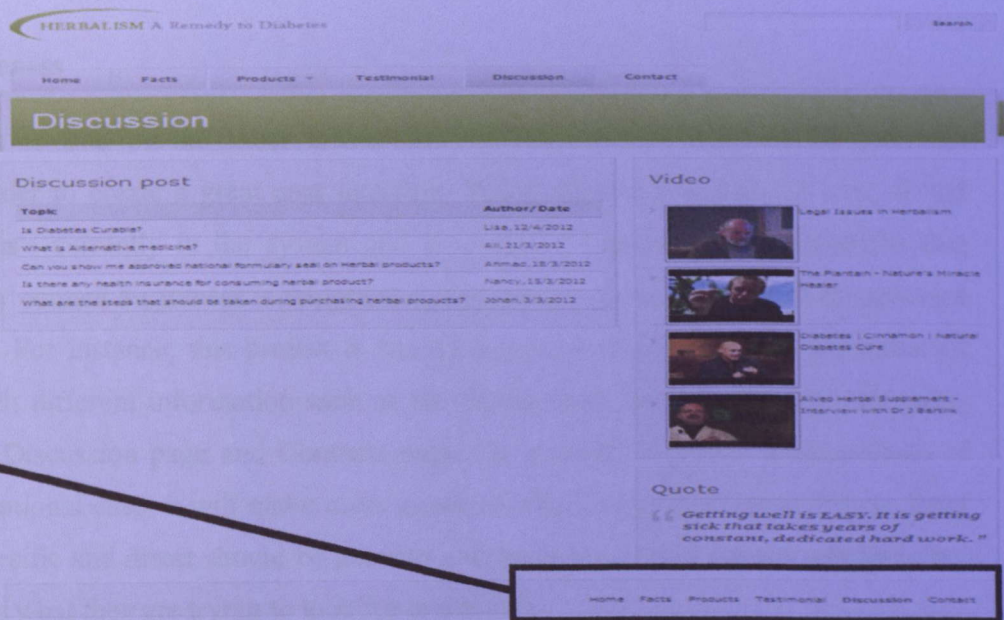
HERBALISM A Remedy to Diabetes

Search

Home Facts Products Testimonial Discussion Contact

Discussion

Discussion post

| Topic | Author/Date |
|---|---|
| Is Diabetes Curable? | Lisa, 12/4/2012 |
| What is Alternative medicine? | Ali, 21/3/2012 |
| Can you show me approved national formulary seal on Herbal products? | Ahmad, 18/3/2012 |
| Is there any health insurance for consuming herbal product? | Nancy, 13/3/2012 |
| What are the steps that should be taken during purchasing herbal products? | Johan, 3/3/2012 |

Video

Legal Issues in Herbalism

The Plantain - Nature's Miracle Healer

Diabetes | Cinnamon | Natural Diabetes Cure

Alveo Herbal Supplement - Interview with Dr J Bartik

Quote

Getting well is EASY. It is getting sick that takes years of constant, dedicated hard work.

Home Facts Products Testimonial Discussion Contact